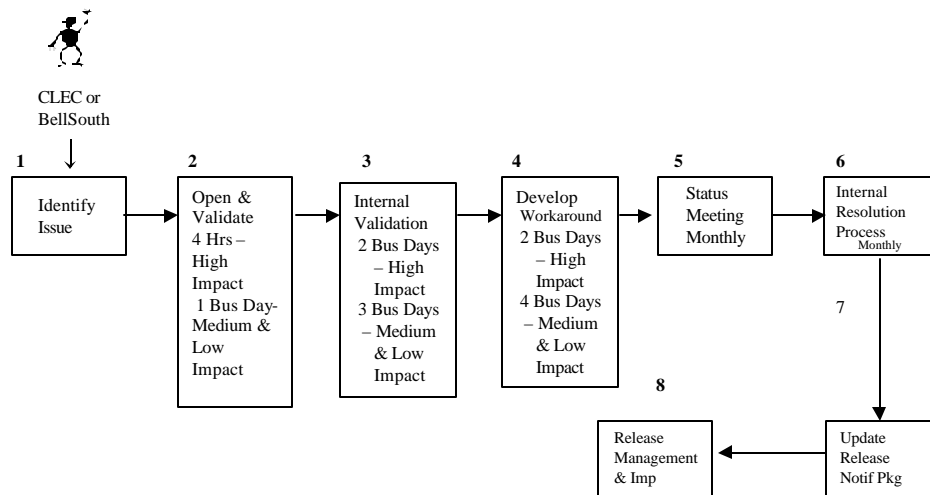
CLEC or BellSouth

1

Identify Issue

2

Open & Validate 4 Hrs – High Impact 1 Bus Day-Medium & Low Impact

3

Internal Validation 2 Bus Days – High Impact 3 Bus Days – Medium & Low Impact

4

Develop Workaround 2 Bus Days – High Impact 4 Bus Days – Medium & Low Impact

5

Status Meeting Monthly

6

Internal Resolution Process Monthly

7

8

Update Release Notif Pkg

Release Management & Imp